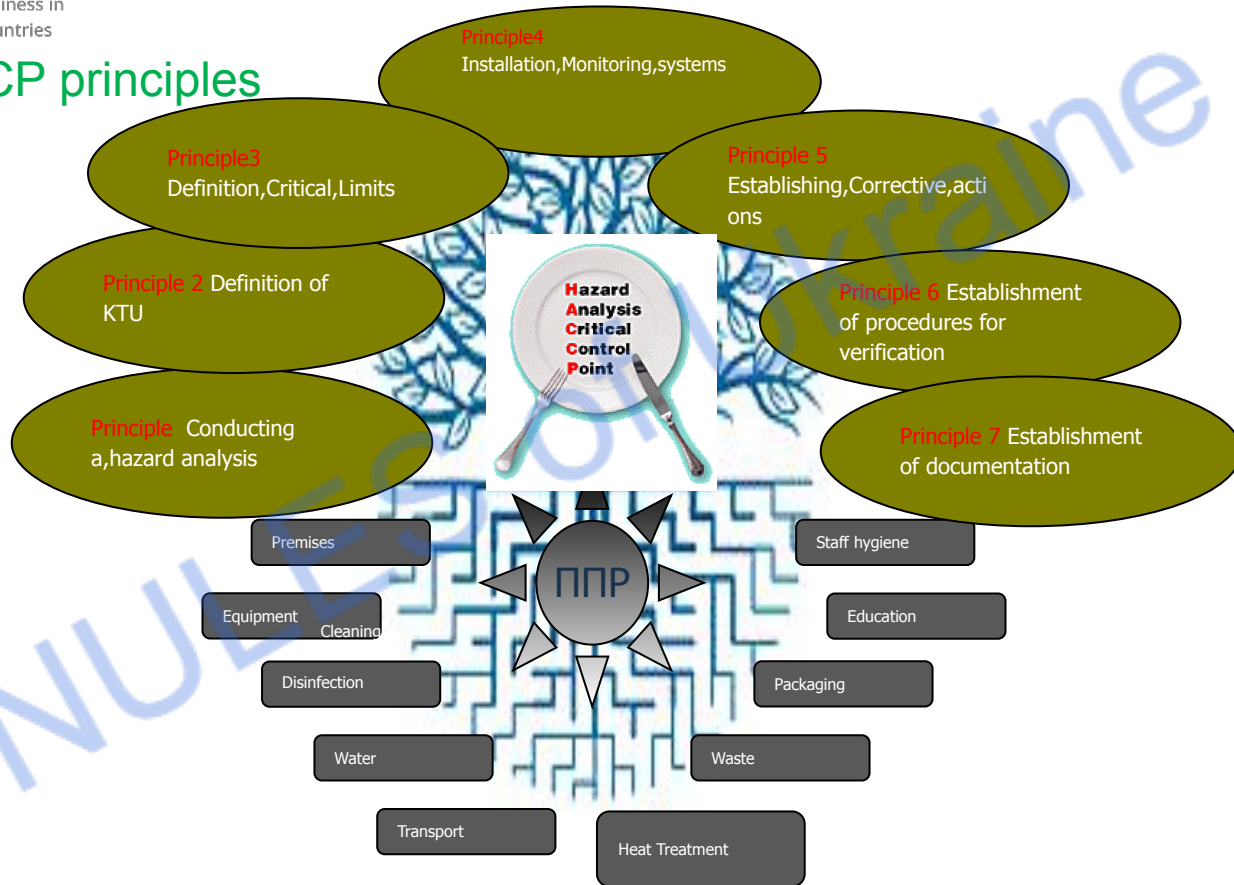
iness in
intries

CP principles

Principle4
Installation,Monitoring,systems

Principle3
Definition,Critical,Limits

Principle 5
Establishing,Corrective,actions

Principle 2 Definition of KTU

Hazard
Analysis
Critical
Control
Point

Principle 6 Establishment of procedures for verification

Principle Conducting a,hazard analysis

Principle 7 Establishment of documentation

Premises

Staff hygiene

ППР

Equipment

Cleaning

Education

Disinfection

Packaging

Water

Waste

Transport

Heat Treatment

NULES of Ukraine